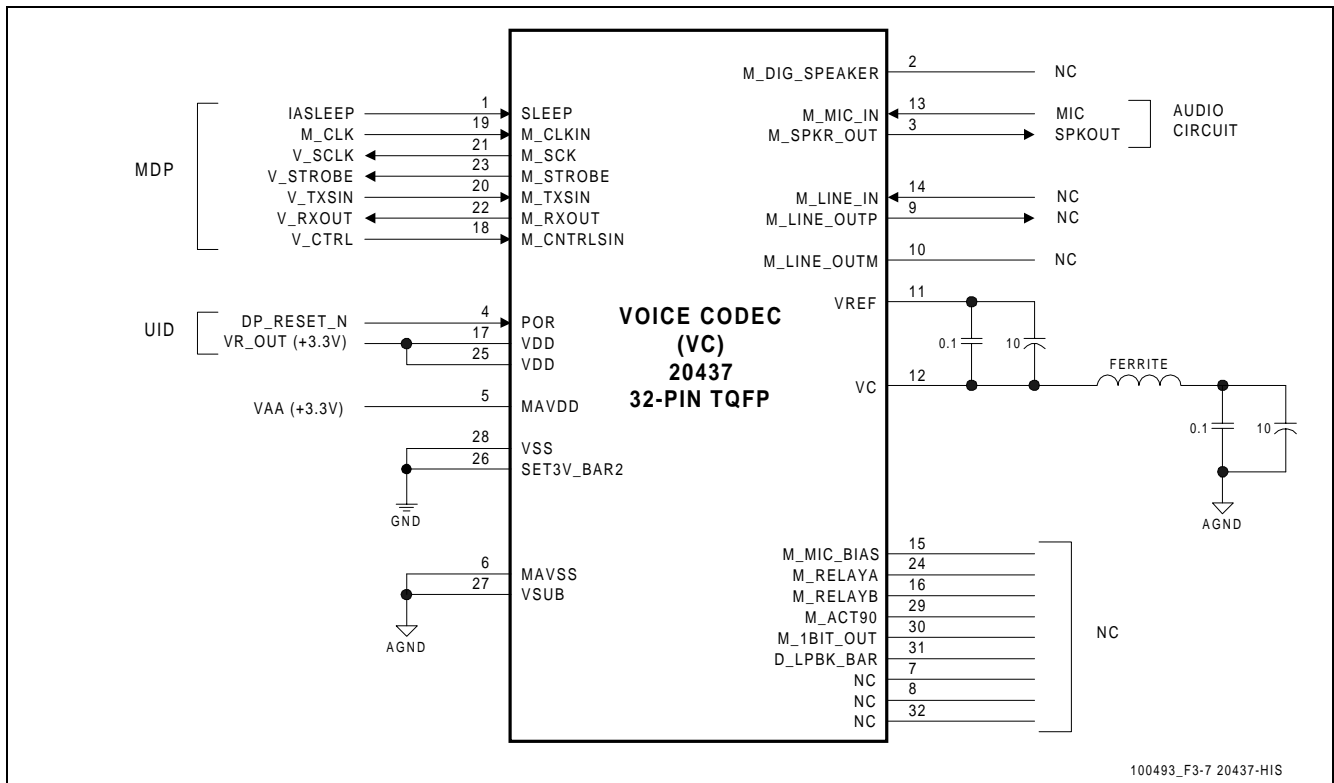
MDP

IASLEEP
M_CLK
V_SCLK
V_STROBE
V_TXSIN
V_RXOUT
V_CTRL

1 SLEEP
19 M_CLKIN
21 M_SCK
23 M_STROBE
20 M_TXSIN
22 M_RXOUT
18 M_CNTRLSIN

UID

DP_RESET_N
VR_OUT (+3.3V)

4 POR
17 VDD
25 VDD

VAA (+3.3V)

5 MAVDD

28 VSS
26 SET3V_BAR2

GND

6 MAVSS
27 VSUB

AGND

VOICE CODEC
(VC)
20437
32-PIN TQFP

M_DIG_SPEAKER 2 NC
M_MIC_IN 13 MIC
M_SPKR_OUT 3 SPKOUT
AUDIO CIRCUIT
M_LINE_IN 14 NC
M_LINE_OUTP 9 NC
M_LINE_OUTM 10 NC
VREF 11
0.1
10
VC 12
FERRITE
0.1
10
AGND

M_MIC_BIAS 15
M_RELAYA 24
M_RELAYB 16
M_ACT90 29
M_1BIT_OUT 30
D_LPBK_BAR 31
NC 7
NC 8
NC 32

NC

100493_F3-7 20437-HIS